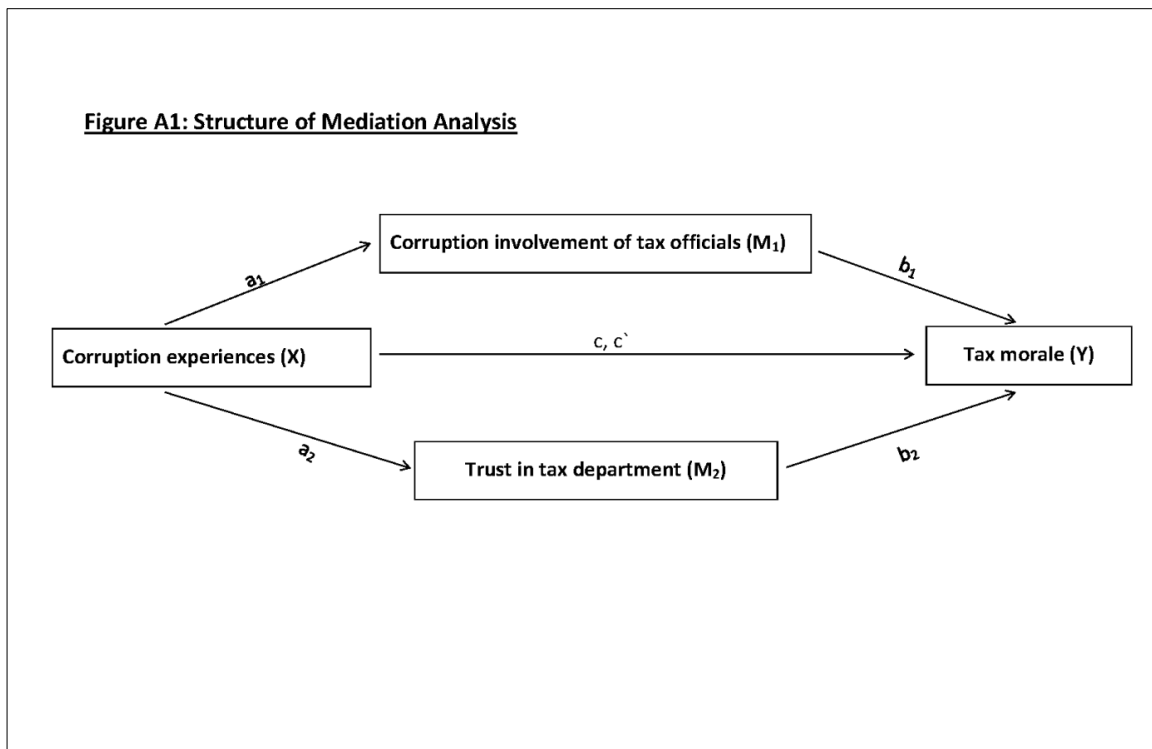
Figure A1: Structure of Mediation Analysis

Corruption involvement of tax officials ($M_1$)

$a_1$

$b_1$

Corruption experiences (X)

c, c`

Tax morale (Y)

$a_2$

Trust in tax department ($M_2$)

$b_2$